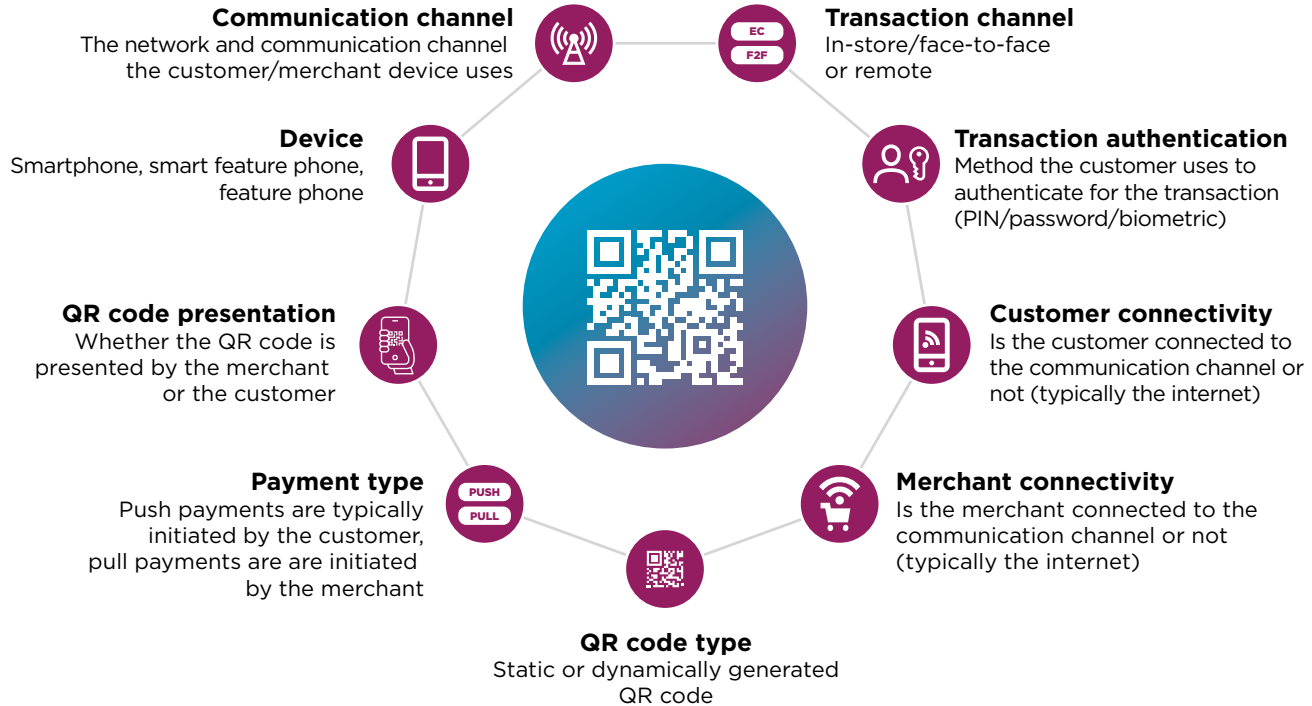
Communication channel
The network and communication channel the customer/merchant device uses

EC
F2F

Transaction channel
In-store/face-to-face or remote

Device
Smartphone, smart feature phone, feature phone

Transaction authentication
Method the customer uses to authenticate for the transaction (PIN/password/biometric)

QR code presentation
Whether the QR code is presented by the merchant or the customer

Customer connectivity
Is the customer connected to the communication channel or not (typically the internet)

Payment type
Push payments are typically initiated by the customer, pull payments are are initiated by the merchant

PUSH
PULL

Merchant connectivity
Is the merchant connected to the communication channel or not (typically the internet)

QR code type
Static or dynamically generated QR code